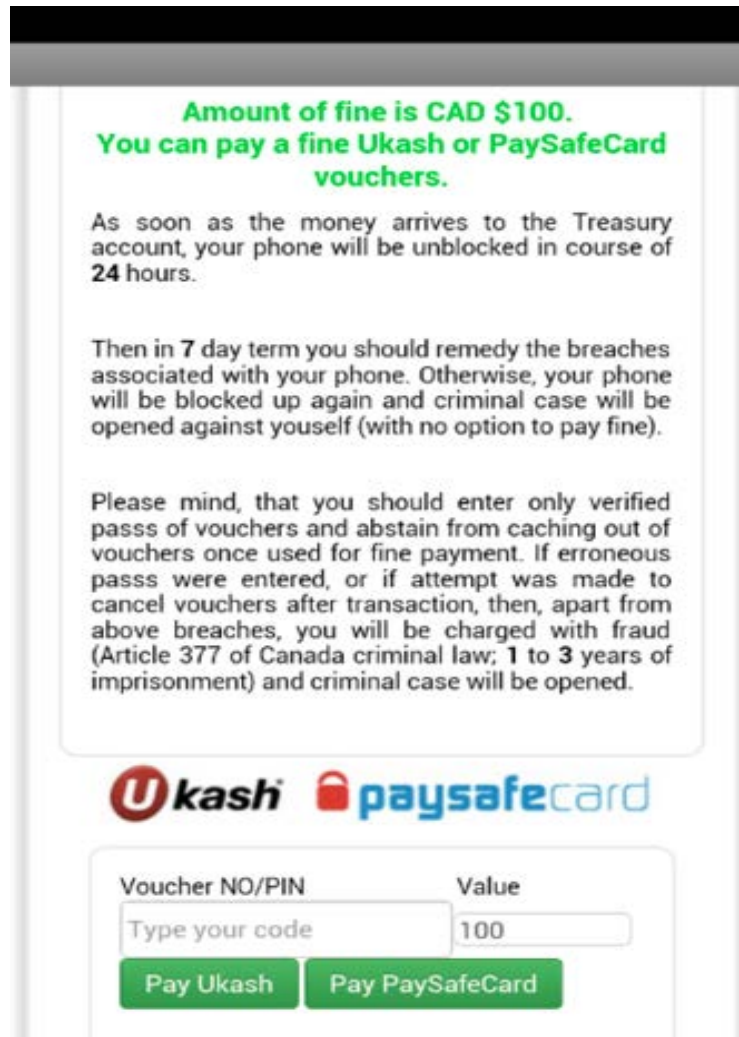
Amount of fine is CAD $100.
You can pay a fine Ukash or PaySafeCard vouchers.

As soon as the money arrives to the Treasury account, your phone will be unblocked in course of 24 hours.

Then in 7 day term you should remedy the breaches associated with your phone. Otherwise, your phone will be blocked up again and criminal case will be opened against youself (with no option to pay fine).

Please mind, that you should enter only verified passs of vouchers and abstain from caching out of vouchers once used for fine payment. If erroneous passs were entered, or if attempt was made to cancel vouchers after transaction, then, apart from above breaches, you will be charged with fraud (Article 377 of Canada criminal law; 1 to 3 years of imprisonment) and criminal case will be opened.

Ukash paysafecard

Voucher NO/PIN
Value
Type your code
100
Pay Ukash
Pay PaySafeCard